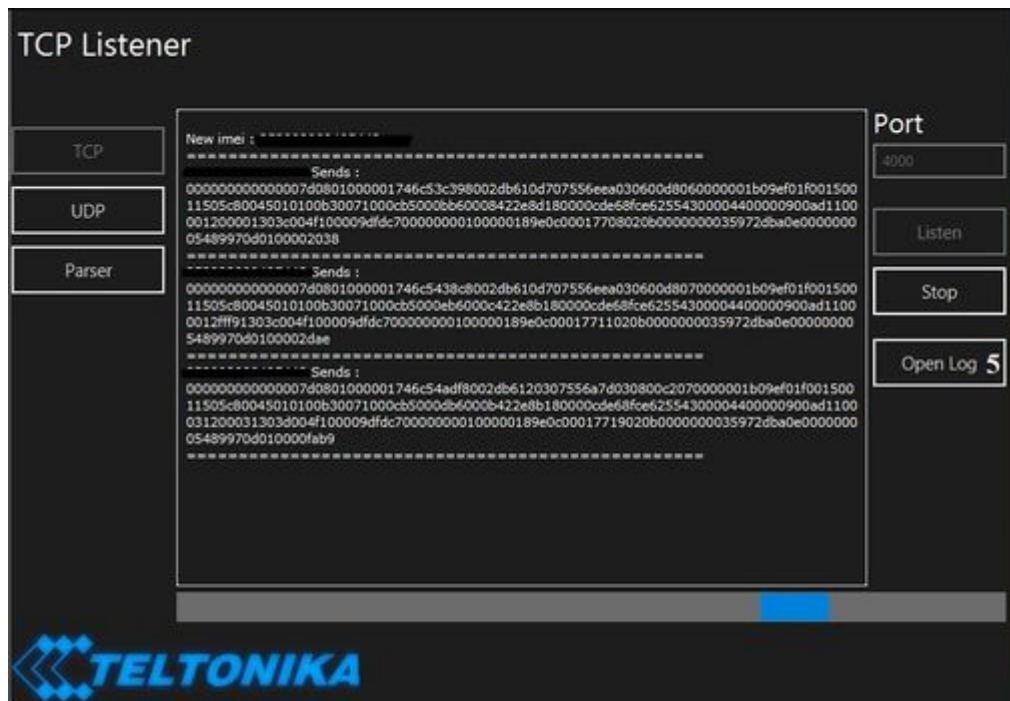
TCP Listener

TCP

UDP

Parser

New imei : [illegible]
==========================================
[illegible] Sends :
000000000000007d0801000001746c53c398002db610d707556eea030600d8060000001b09ef01f00150011505c80045010100b30071000cb5000bb60008422e8d180000cde68fce6255430000440000900ad1100001200001303c004f100009dfdc70000000100000189e0c00017708020b0000000035972dba0e000000005489970d0100002038
==========================================
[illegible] Sends :
000000000000007d0801000001746c5438c8002db610d707556eea030600d8070000001b09ef01f00150011505c80045010100b30071000cb5000eb6000c422e8b180000cde68fce6255430000440000900ad11000012fff91303c004f100009dfdc70000000100000189e0c00017711020b0000000035972dba0e000000005489970d0100002dae
==========================================
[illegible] Sends :
000000000000007d0801000001746c54adf8002db6120307556a7d030800c2070000001b09ef01f00150011505c80045010100b30071000cb5000db6000b422e8b180000cde68fce6255430000440000900ad1100031200031303d004f100009dfdc70000000100000189e0c00017719020b0000000035972dba0e000000005489970d010000fab9
==========================================

Port

4000

Listen

Stop

Open Log 5

TELTONIKA